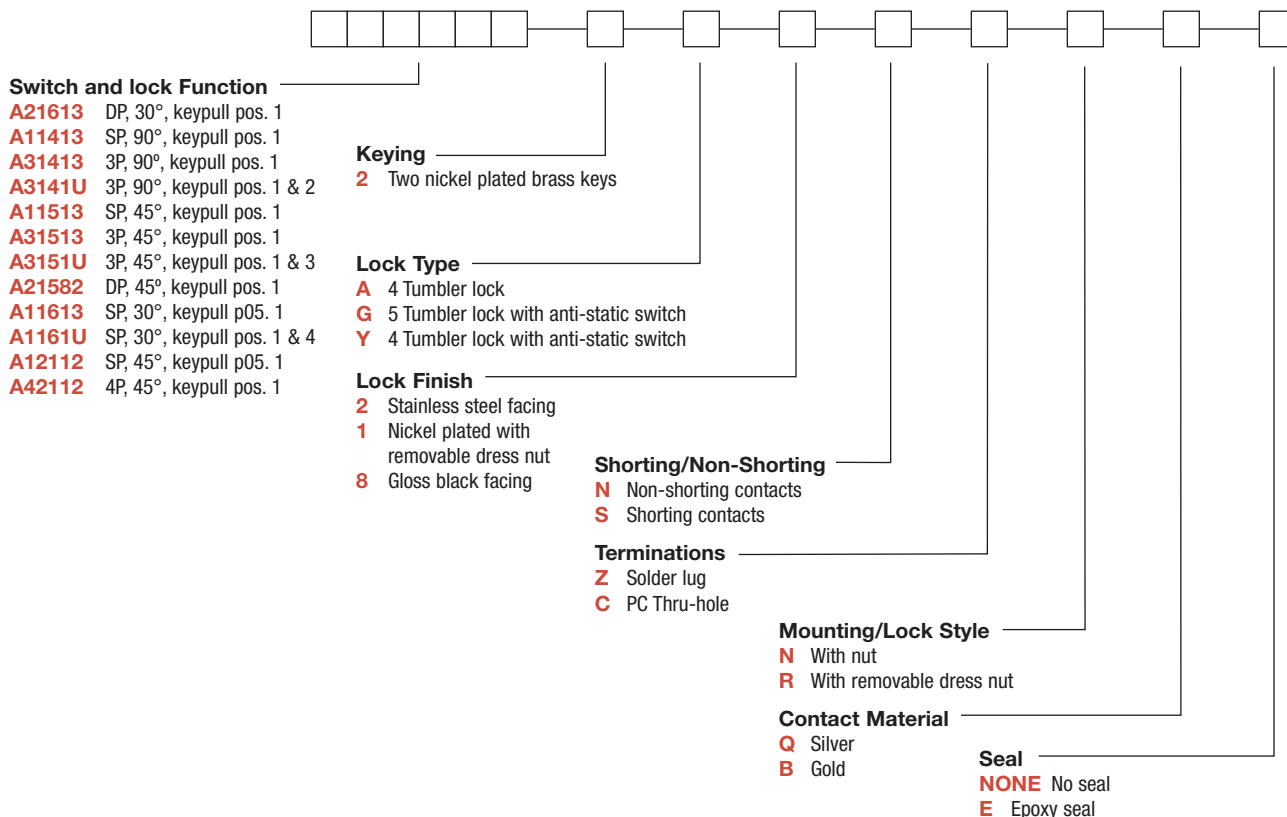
Switch and lock Function
A21613 DP, 30°, keypull pos. 1
A11413 SP, 90°, keypull pos. 1
A31413 3P, 90º, keypull pos. 1
A3141U 3P, 90°, keypull pos. 1 & 2
A11513 SP, 45°, keypull pos. 1
A31513 3P, 45°, keypull pos. 1
A3151U 3P, 45°, keypull pos. 1 & 3
A21582 DP, 45º, keypull pos. 1
A11613 SP, 30°, keypull p05. 1
A1161U SP, 30°, keypull pos. 1 & 4
A12112 SP, 45°, keypull p05. 1
A42112 4P, 45°, keypull pos. 1

Keying
2 Two nickel plated brass keys

Lock Type
A 4 Tumbler lock
G 5 Tumbler lock with anti-static switch
Y 4 Tumbler lock with anti-static switch

Lock Finish
2 Stainless steel facing
1 Nickel plated with removable dress nut
8 Gloss black facing

Shorting/Non-Shorting
N Non-shorting contacts
S Shorting contacts

Terminations
Z Solder lug
C PC Thru-hole

Mounting/Lock Style
N With nut
R With removable dress nut

Contact Material
Q Silver
B Gold

Seal
NONE No seal
E Epoxy seal